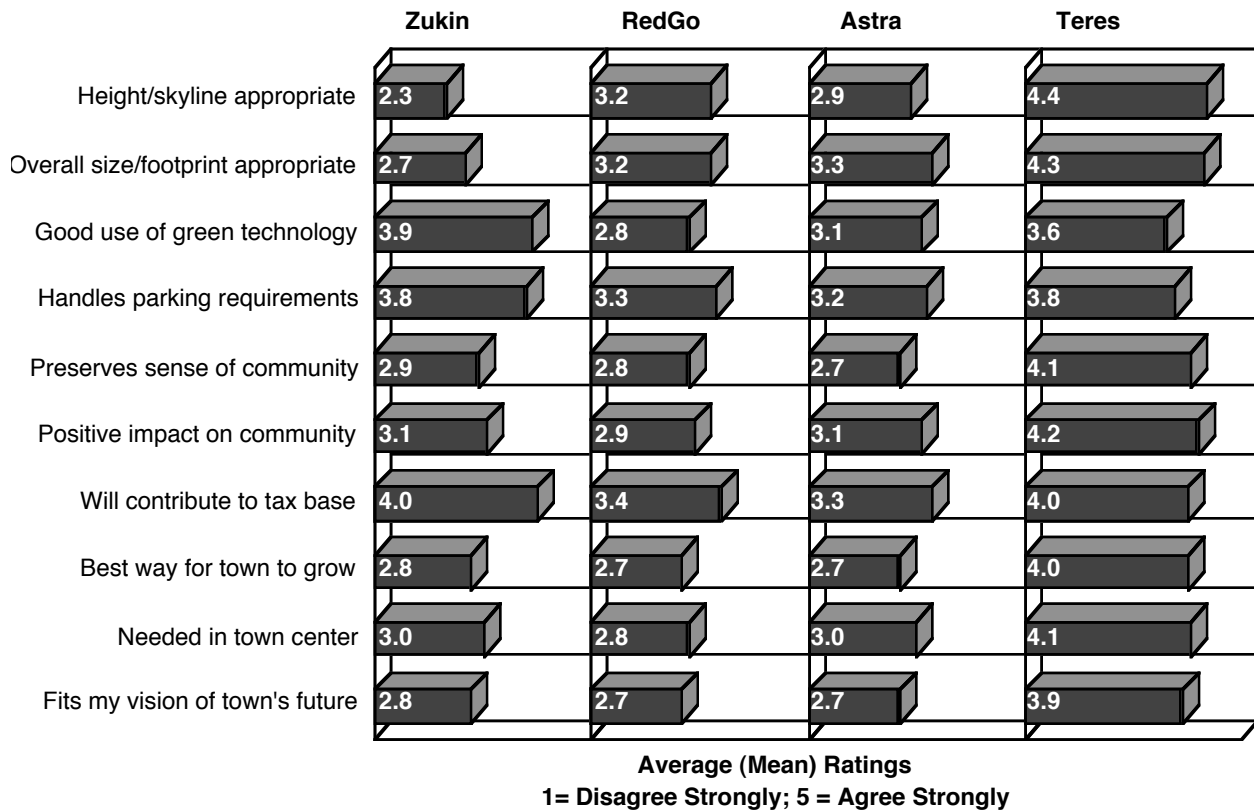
| | Zukin | RedGo | Astra | Teres |
|---|---|---|---|---|
| Height/skyline appropriate | 2.3 | 3.2 | 2.9 | 4.4 |
| Overall size/footprint appropriate | 2.7 | 3.2 | 3.3 | 4.3 |
| Good use of green technology | 3.9 | 2.8 | 3.1 | 3.6 |
| Handles parking requirements | 3.8 | 3.3 | 3.2 | 3.8 |
| Preserves sense of community | 2.9 | 2.8 | 2.7 | 4.1 |
| Positive impact on community | 3.1 | 2.9 | 3.1 | 4.2 |
| Will contribute to tax base | 4.0 | 3.4 | 3.3 | 4.0 |
| Best way for town to grow | 2.8 | 2.7 | 2.7 | 4.0 |
| Needed in town center | 3.0 | 2.8 | 3.0 | 4.1 |
| Fits my vision of town's future | 2.8 | 2.7 | 2.7 | 3.9 |

Average (Mean) Ratings
1= Disagree Strongly; 5 = Agree Strongly